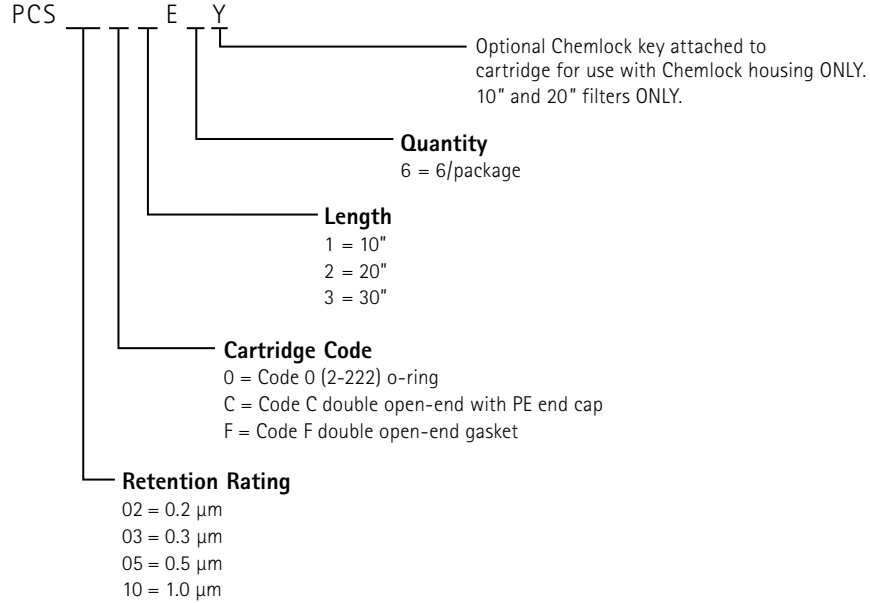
PCS _ _ _ E _ Y

Optional Chemlock key attached to cartridge for use with Chemlock housing ONLY. 10" and 20" filters ONLY.

**Quantity**
6 = 6/package

**Length**
1 = 10"
2 = 20"
3 = 30"

**Cartridge Code**
0 = Code 0 (2-222) o-ring
C = Code C double open-end with PE end cap
F = Code F double open-end gasket

**Retention Rating**
02 = 0.2 µm
03 = 0.3 µm
05 = 0.5 µm
10 = 1.0 µm